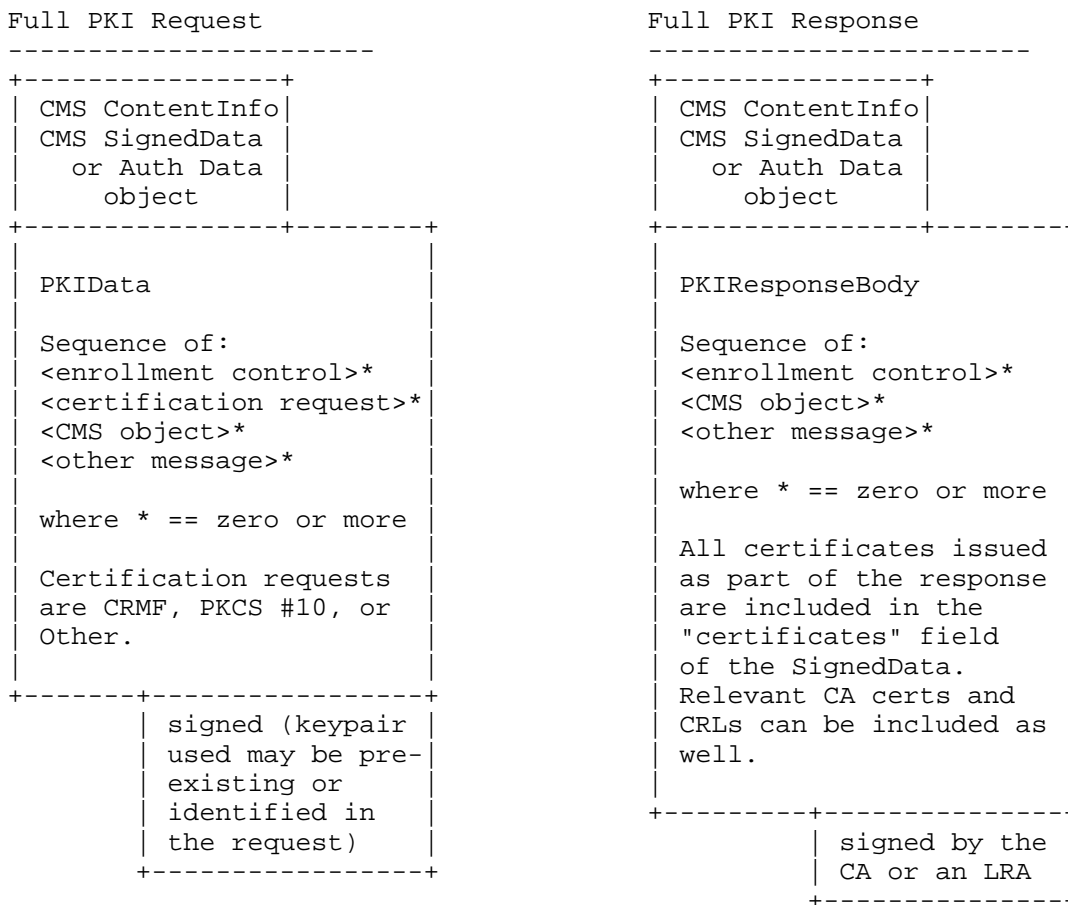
Full PKI Request

CMS ContentInfo
CMS SignedData
or Auth Data
object

PKIData

Sequence of:
<enrollment control>*
<certification request>*
<CMS object>*
<other message>*

where * == zero or more

Certification requests are CRMF, PKCS #10, or Other.

signed (keypair used may be preexisting or identified in the request)

Full PKI Response

CMS ContentInfo
CMS SignedData
or Auth Data
object

PKIResponseBody

Sequence of:
<enrollment control>*
<CMS object>*
<other message>*

where * == zero or more

All certificates issued as part of the response are included in the "certificates" field of the SignedData. Relevant CA certs and CRLs can be included as well.

signed by the CA or an LRA